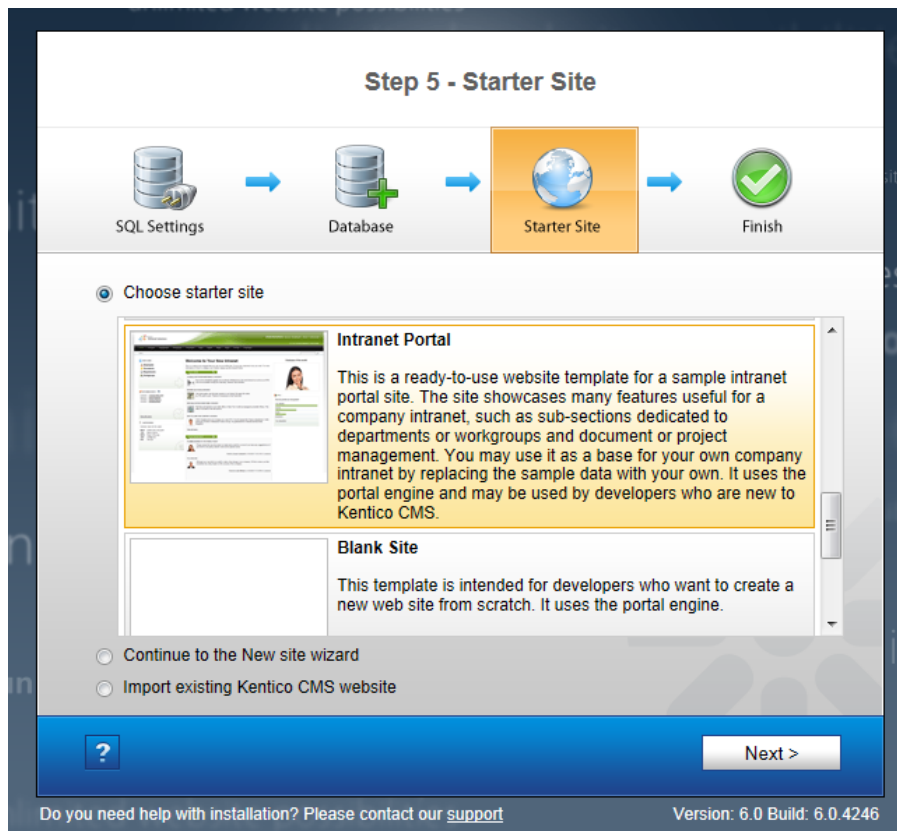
Step 5 - Starter Site

SQL Settings

Database

Starter Site

Finish

Choose starter site

Intranet Portal

This is a ready-to-use website template for a sample intranet portal site. The site showcases many features useful for a company intranet, such as sub-sections dedicated to departments or workgroups and document or project management. You may use it as a base for your own company intranet by replacing the sample data with your own. It uses the portal engine and may be used by developers who are new to Kentico CMS.

Blank Site

This template is intended for developers who want to create a new web site from scratch. It uses the portal engine.

Continue to the New site wizard

Import existing Kentico CMS website

?

Next >

Do you need help with installation? Please contact our support

Version: 6.0 Build: 6.0.4246